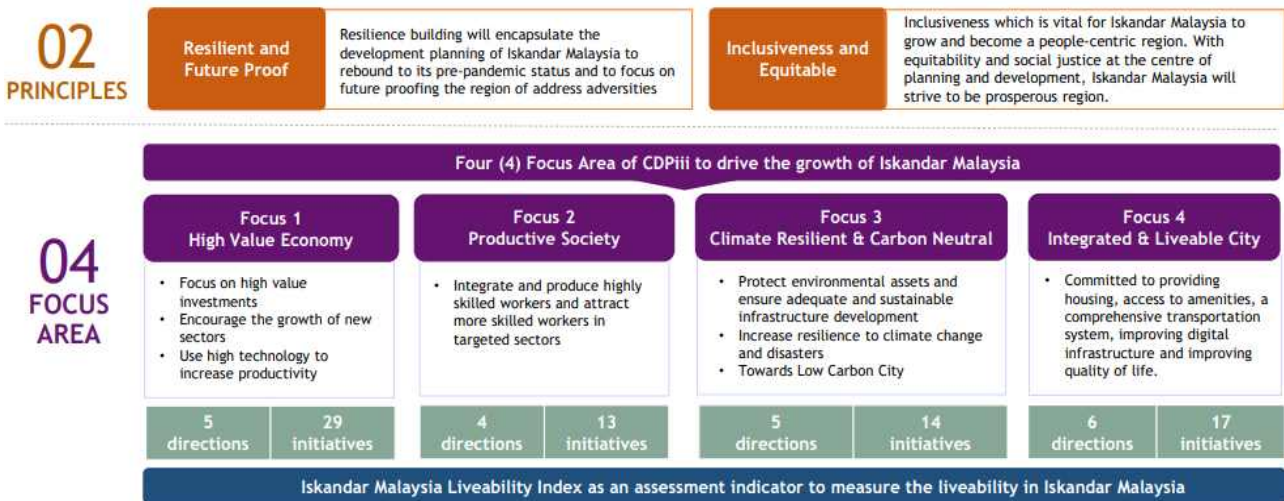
02
PRINCIPLES

Resilient and Future Proof

Resilience building will encapsulate the development planning of Iskandar Malaysia to rebound to its pre-pandemic status and to focus on future proofing the region of address adversities

Inclusiveness and Equitable

Inclusiveness which is vital for Iskandar Malaysia to grow and become a people-centric region. With equitability and social justice at the centre of planning and development, Iskandar Malaysia will strive to be prosperous region.

Four (4) Focus Area of CDPiii to drive the growth of Iskandar Malaysia

04
FOCUS
AREA

Focus 1
High Value Economy

- Focus on high value investments
- Encourage the growth of new sectors
- Use high technology to increase productivity

5 directions | 29 initiatives

Focus 2
Productive Society

- Integrate and produce highly skilled workers and attract more skilled workers in targeted sectors

4 directions | 13 initiatives

Focus 3
Climate Resilient & Carbon Neutral

- Protect environmental assets and ensure adequate and sustainable infrastructure development
- Increase resilience to climate change and disasters
- Towards Low Carbon City

5 directions | 14 initiatives

Focus 4
Integrated & Liveable City

- Committed to providing housing, access to amenities, a comprehensive transportation system, improving digital infrastructure and improving quality of life.

6 directions | 17 initiatives

Iskandar Malaysia Liveability Index as an assessment indicator to measure the liveability in Iskandar Malaysia